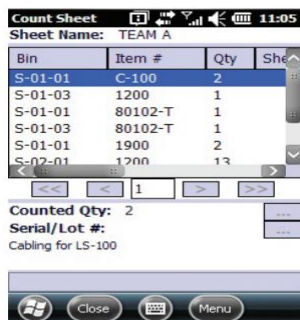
Count Sheet 11:05
Sheet Name: TEAM A

| Bin | Item # | Qty | She |
|---|---|---|---|
| S-01-01 | C-100 | 2 | |
| S-01-03 | 1200 | 1 | |
| S-01-01 | 80102-T | 1 | |
| S-01-03 | 80102-T | 1 | |
| S-01-01 | 1900 | 2 | |
| S-02-01 | 1200 | 13 | |

<< < 1 > >>

Counted Qty: 2 ...
Serial/Lot #: ...
Cabling for LS-100

Close Menu